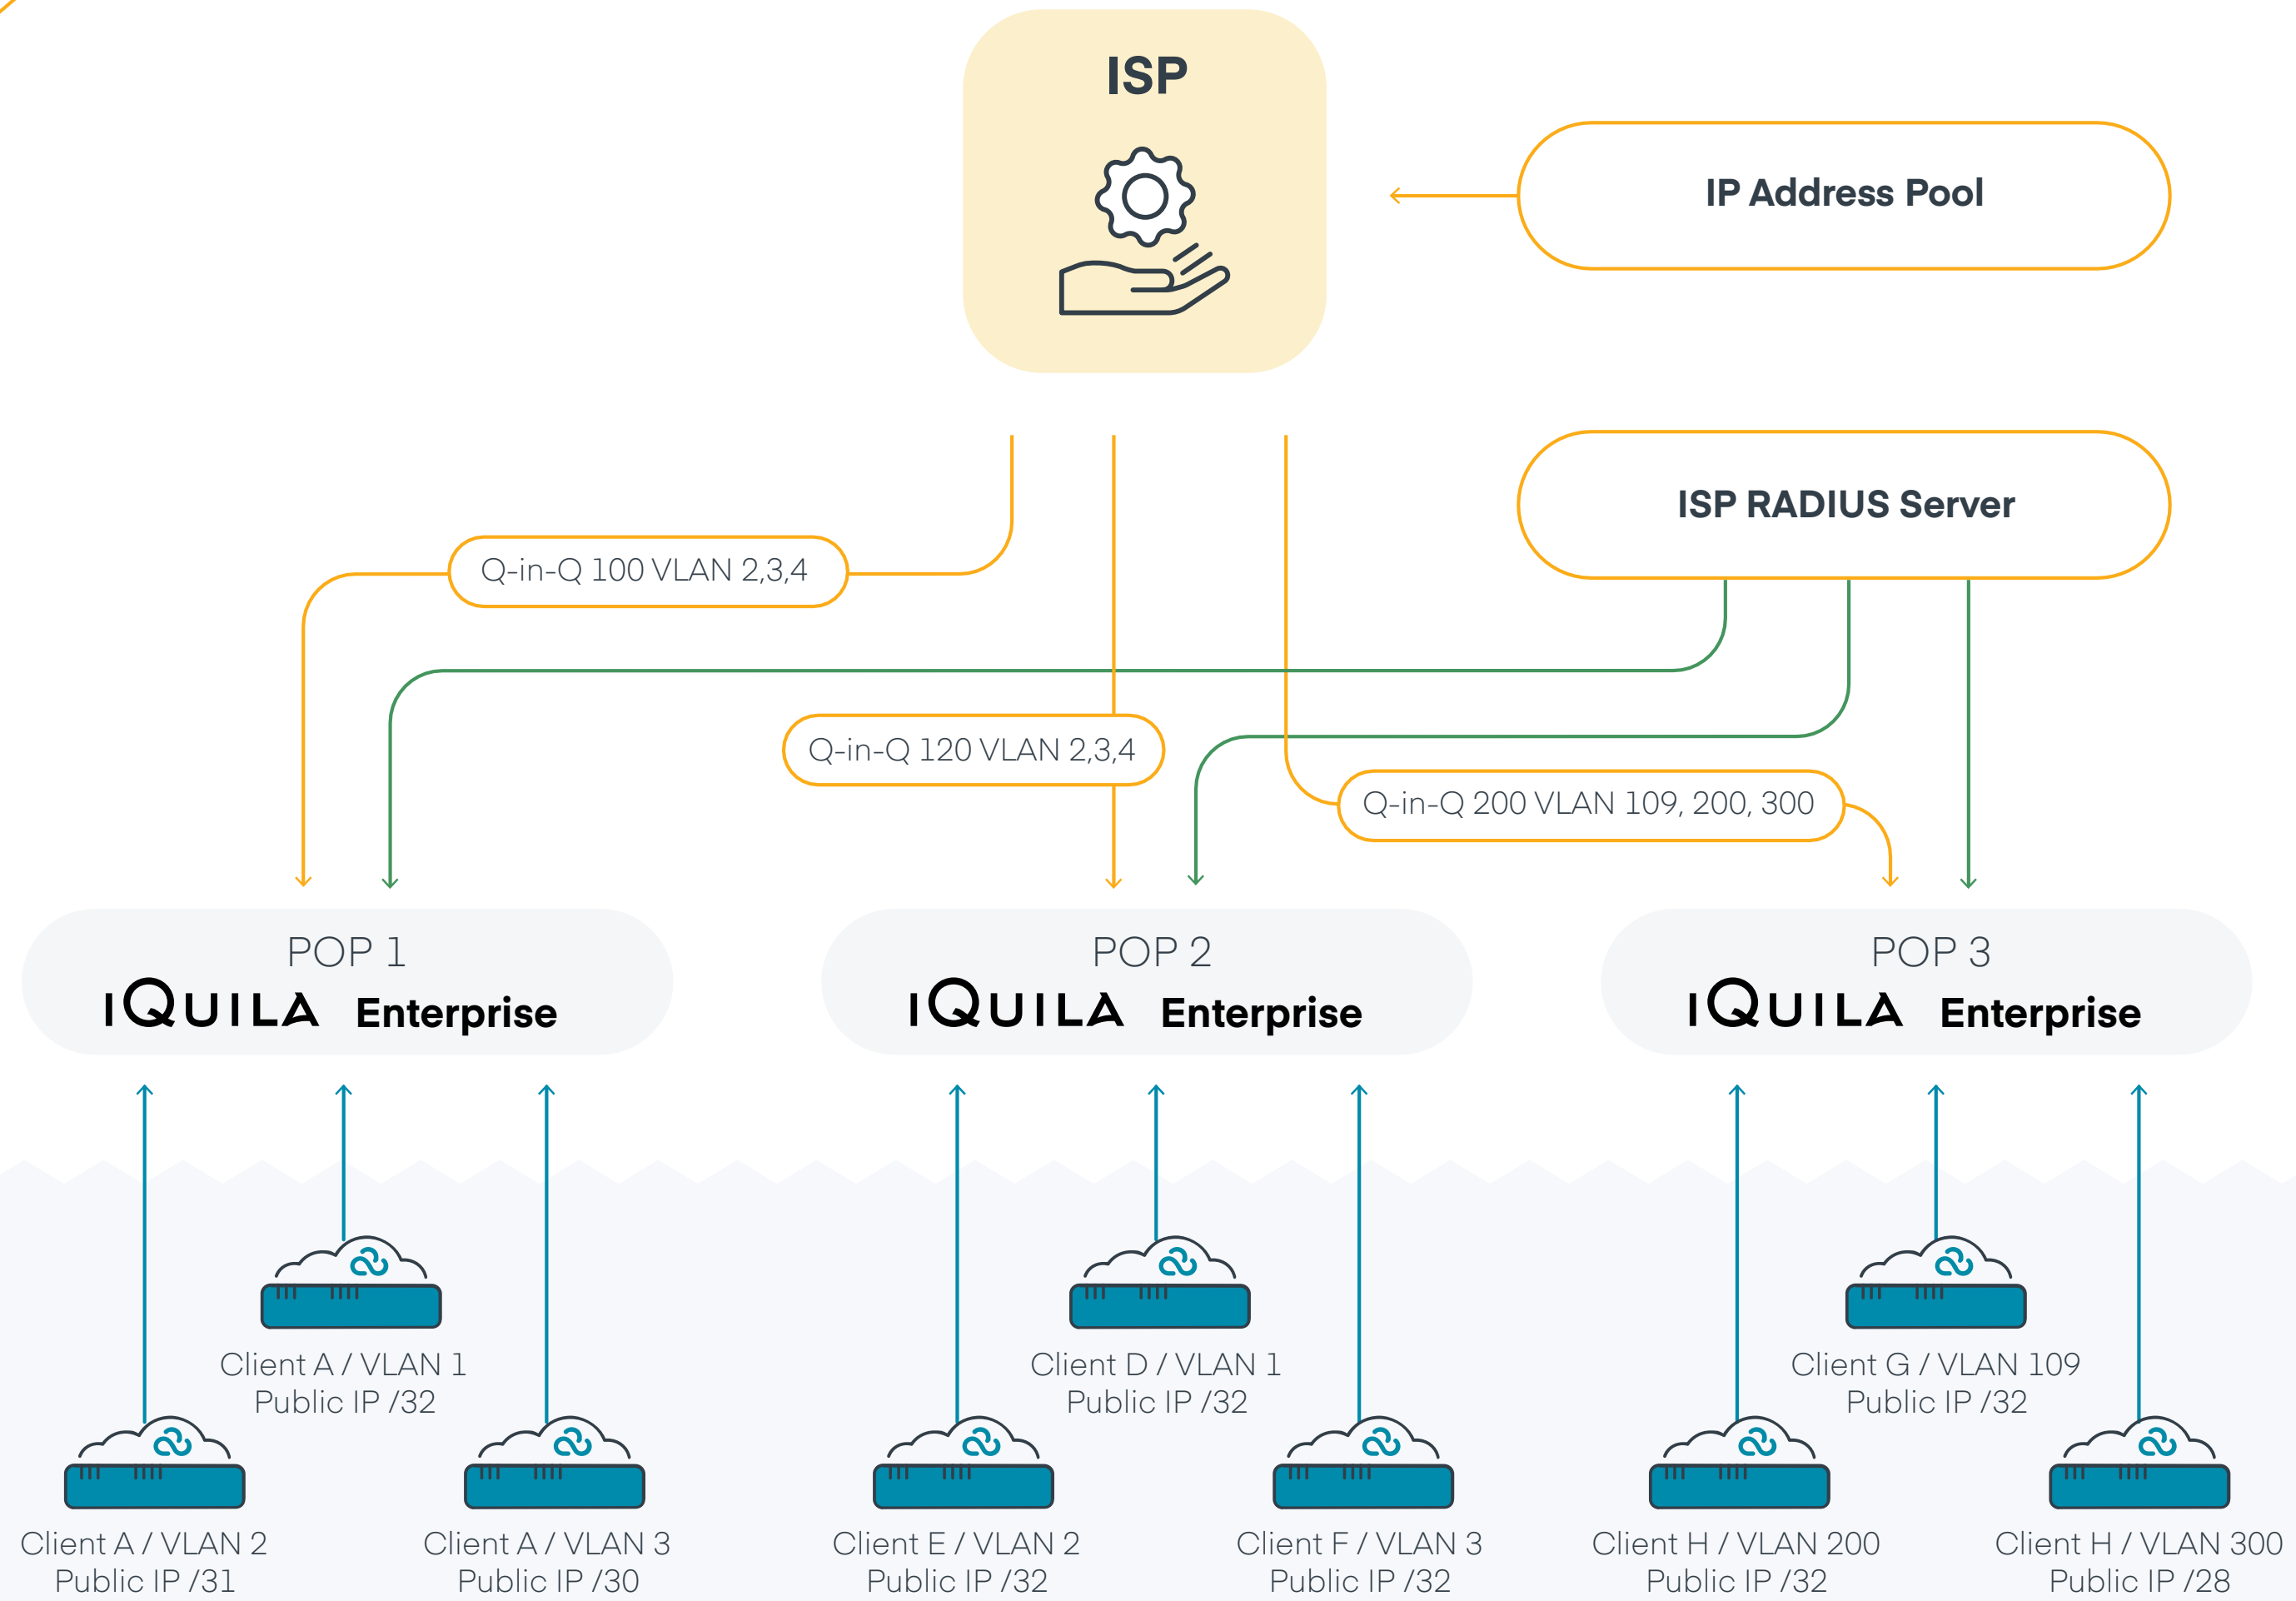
ISP

IP Address Pool

ISP RADIUS Server

Q-in-Q 100 VLAN 2,3,4

Q-in-Q 120 VLAN 2,3,4

Q-in-Q 200 VLAN 109, 200, 300

POP 1
IQUILA Enterprise

POP 2
IQUILA Enterprise

POP 3
IQUILA Enterprise

Client A / VLAN 1
Public IP /32

Client A / VLAN 2
Public IP /31

Client A / VLAN 3
Public IP /30

Client D / VLAN 1
Public IP /32

Client E / VLAN 2
Public IP /32

Client F / VLAN 3
Public IP /32

Client G / VLAN 109
Public IP /32

Client H / VLAN 200
Public IP /32

Client H / VLAN 300
Public IP /28